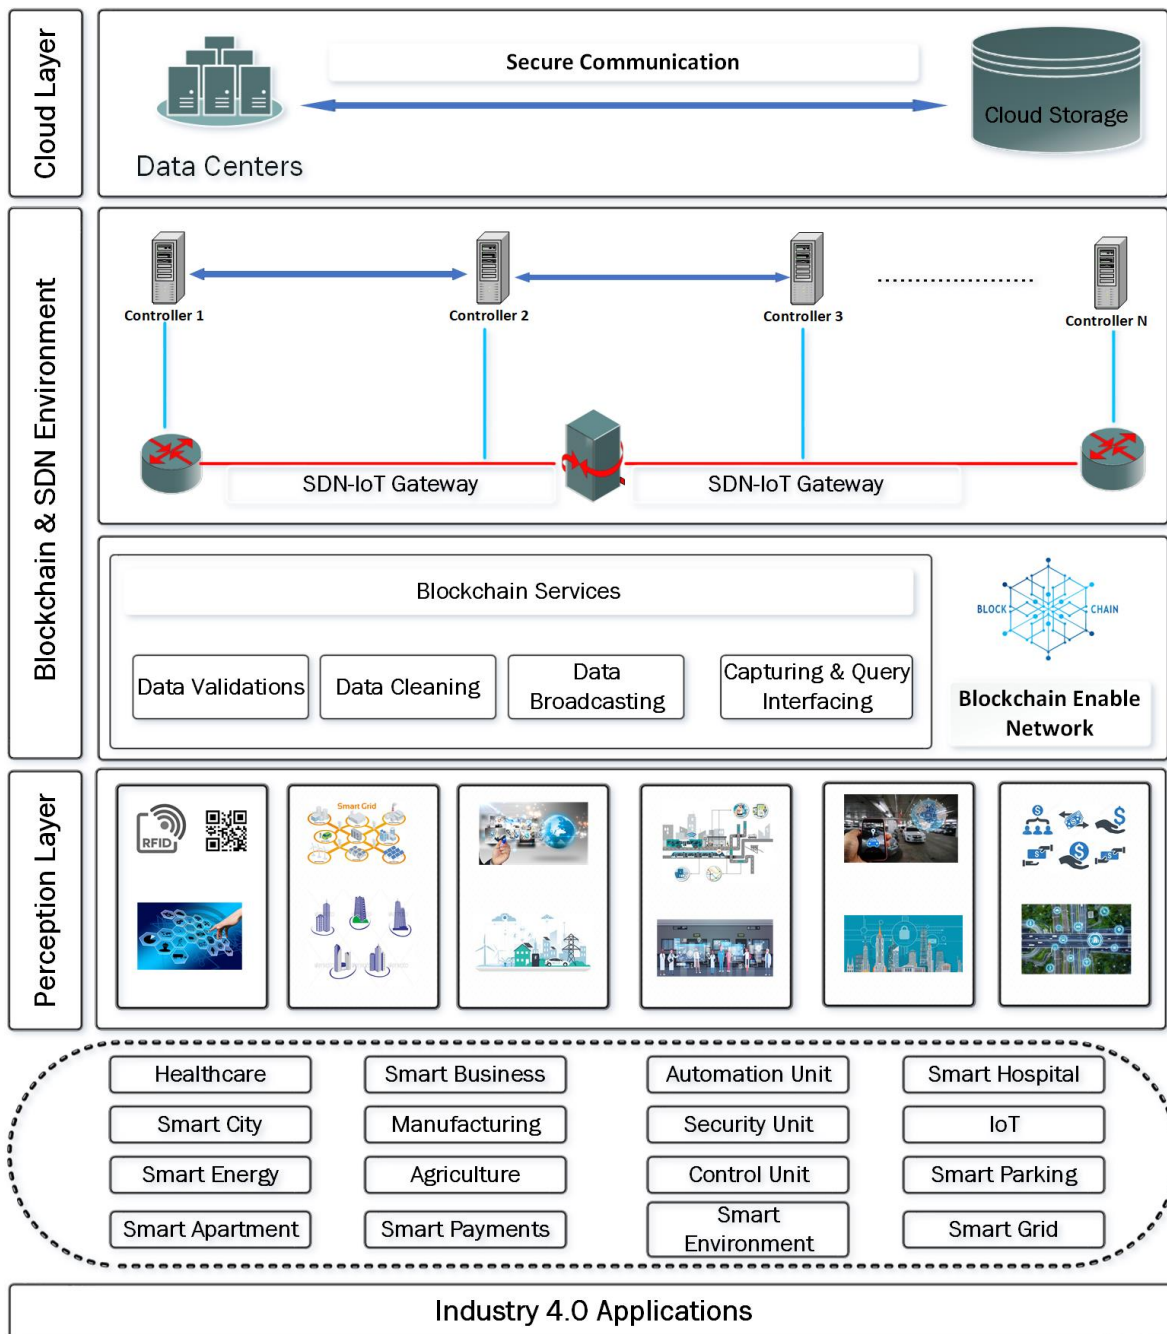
Cloud Layer

Secure Communication

Data Centers

Cloud Storage

Blockchain & SDN Environment

Controller 1

Controller 2

Controller 3

Controller N

SDN-IoT Gateway

SDN-IoT Gateway

Blockchain Services

Data Validations

Data Cleaning

Data Broadcasting

Capturing & Query Interfacing

BLOCK

CHAIN

Blockchain Enable Network

Perception Layer

RFID

Smart Grid

Healthcare

Smart Business

Automation Unit

Smart Hospital

Smart City

Manufacturing

Security Unit

IoT

Smart Energy

Agriculture

Control Unit

Smart Parking

Smart Apartment

Smart Payments

Smart Environment

Smart Grid

Industry 4.0 Applications